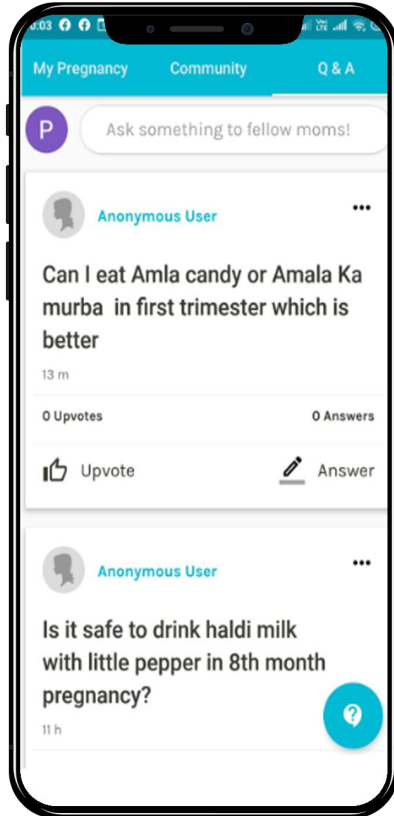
3:03

My Pregnancy Community Q & A

P

Ask something to fellow moms!

Anonymous User

Can I eat Amla candy or Amala Ka murba in first trimester which is better

13 m

0 Upvotes

0 Answers

Upvote

Answer

Anonymous User

Is it safe to drink haldi milk with little pepper in 8th month pregnancy?

11 h